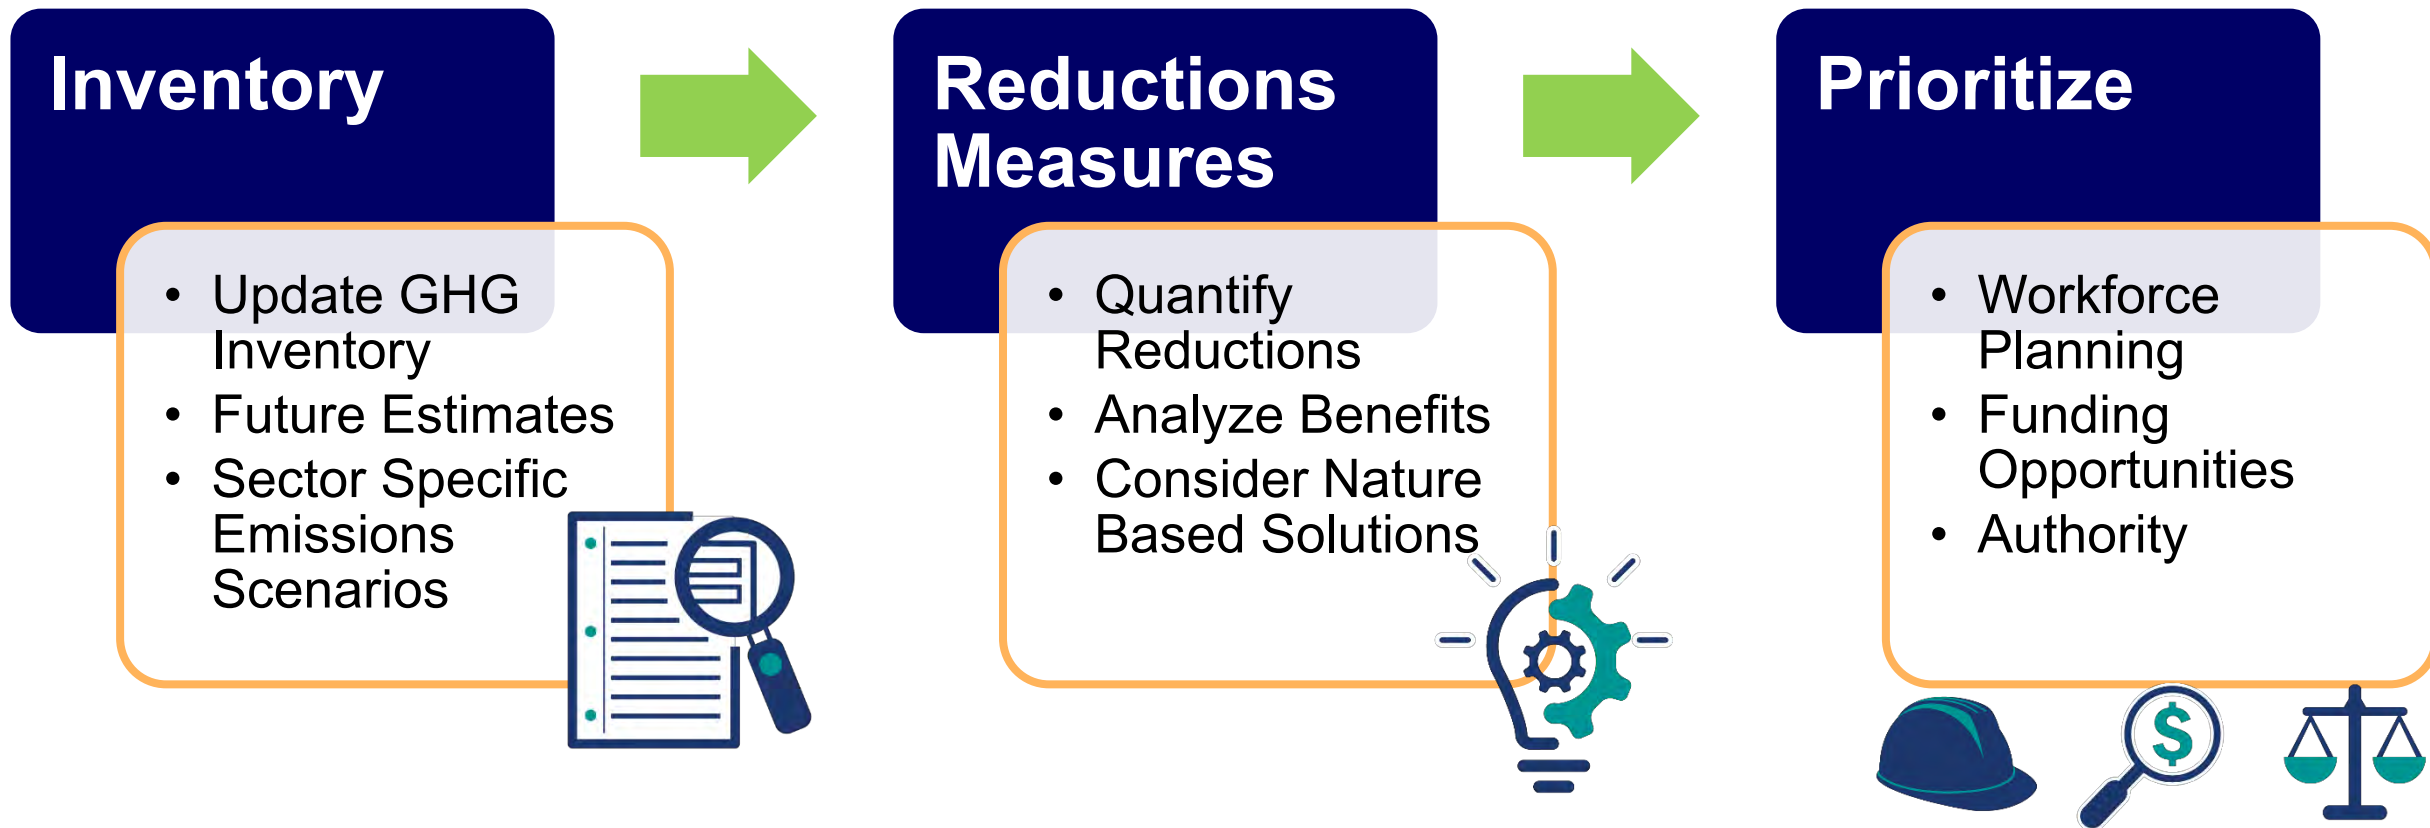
Inventory

- Update GHG Inventory
- Future Estimates
- Sector Specific Emissions Scenarios

Reductions Measures

- Quantify Reductions
- Analyze Benefits
- Consider Nature Based Solutions

Prioritize

- Workforce Planning
- Funding Opportunities
- Authority

$